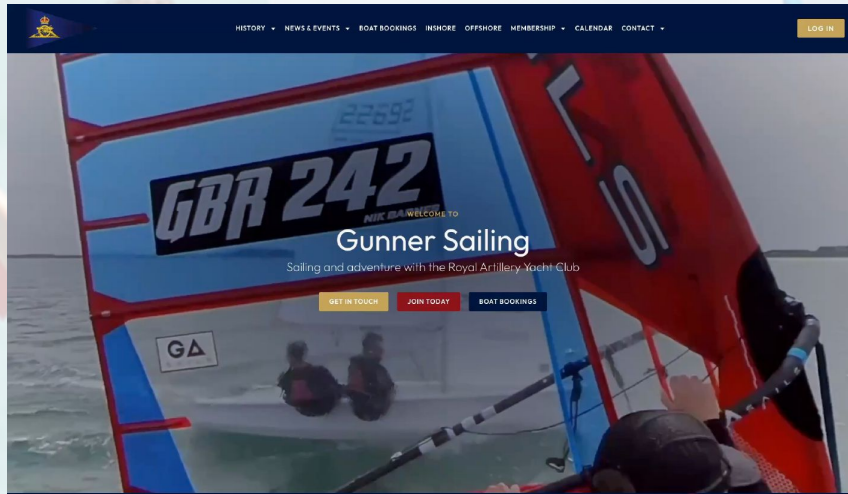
HISTORY ▾ NEWS & EVENTS ▾ BOAT BOOKINGS INSHORE OFFSHORE MEMBERSHIP ▾ CALENDAR CONTACT ▾

LOG IN

22692

GBR 242

NIK BARNES

WELCOME TO

Gunner Sailing

Sailing and adventure with the Royal Artillery Yacht Club

GET IN TOUCH JOIN TODAY BOAT BOOKINGS

GA